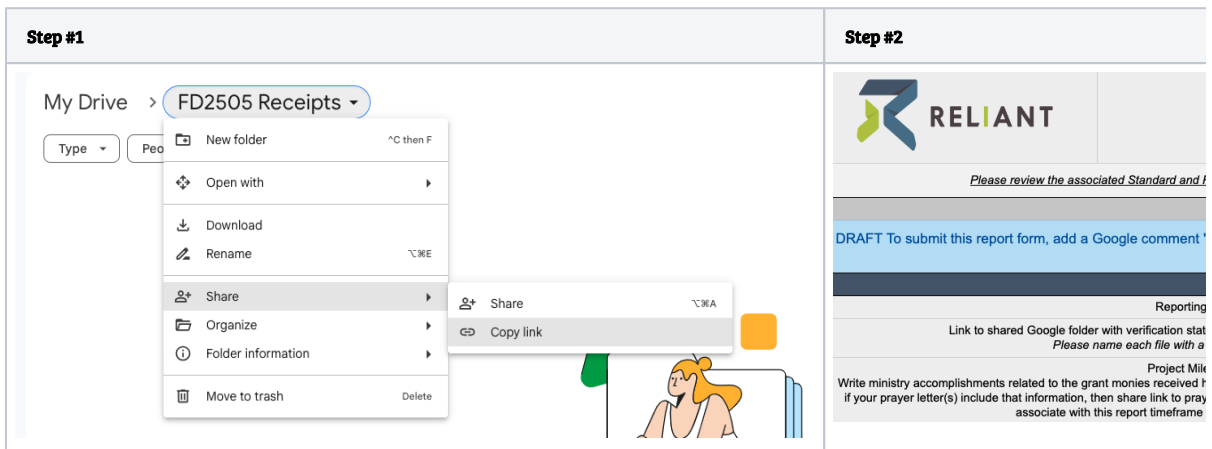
| Step #1 | Step #2 |
|---|---|

My Drive > FD2505 Receipts

Type
Peo

New folder ^C then F
Open with
Download
Rename ⌥⌘E
Share
Organize
Folder information
Move to trash Delete

Share ⌥⌘A
Copy link

RELIANT

Please review the associated Standard and F

DRAFT To submit this report form, add a Google comment "

Reporting

Link to shared Google folder with verification stat
Please name each file with a

Project Mile
Write ministry accomplishments related to the grant monies received h
if your prayer letter(s) include that information, then share link to pray
associate with this report timeframe